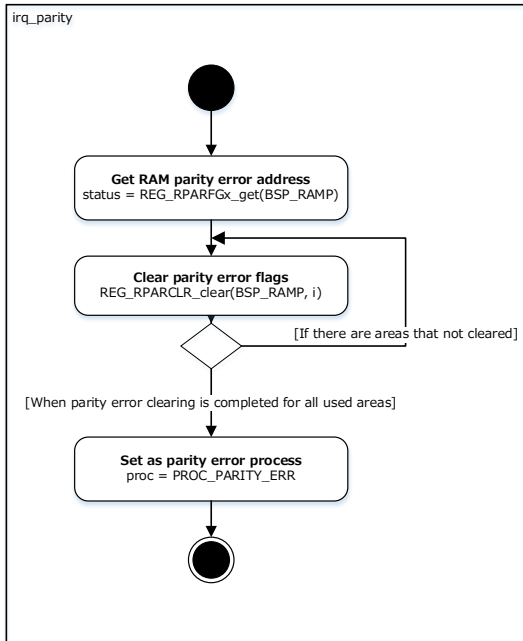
irq_parity

Get RAM parity error address
status = REG_RPARFGx_get(BSP_RAMP)

Clear parity error flags
REG_RPARCLR_clear(BSP_RAMP, i)

[If there are areas that not cleared]

[When parity error clearing is completed for all used areas]

Set as parity error process
proc = PROC_PARITY_ERR